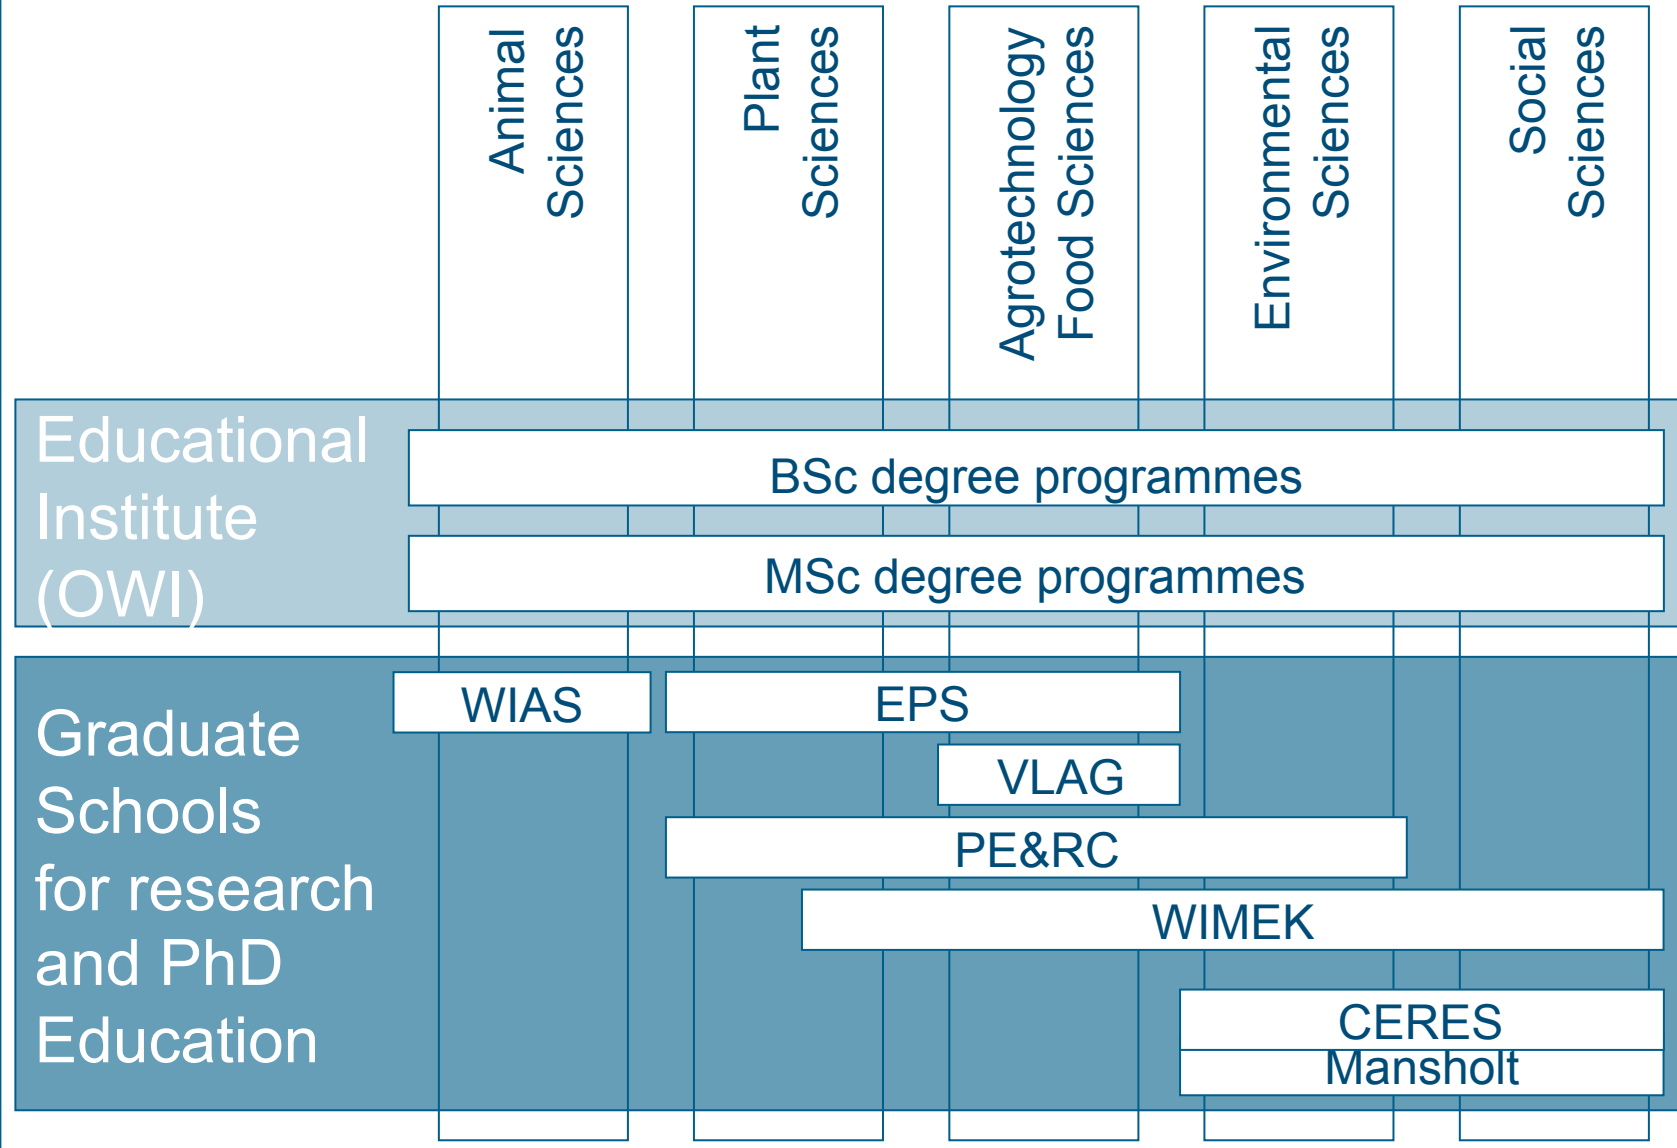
Animal Sciences

Plant Sciences

Agrotechnology Food Sciences

Environmental Sciences

Social Sciences

Educational Institute (OWI)

BSc degree programmes

MSc degree programmes

Graduate Schools for research and PhD Education

WIAS

EPS

VLAG

PE&RC

WIMEK

CERES

Mansholt